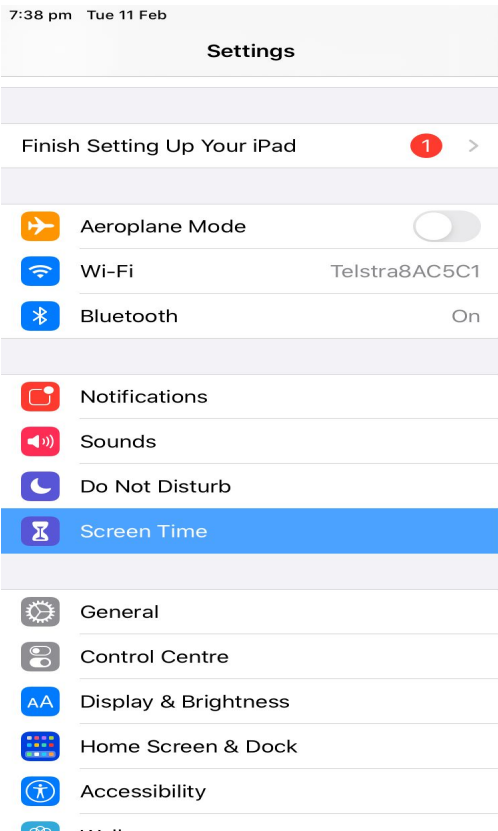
7:38 pm Tue 11 Feb

Settings

Finish Setting Up Your iPad 1

Aeroplane Mode

Wi-Fi Telstra8AC5C1

Bluetooth On

Notifications

Sounds

Do Not Disturb

Screen Time

General

Control Centre

AA Display & Brightness

Home Screen & Dock

Accessibility

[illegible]